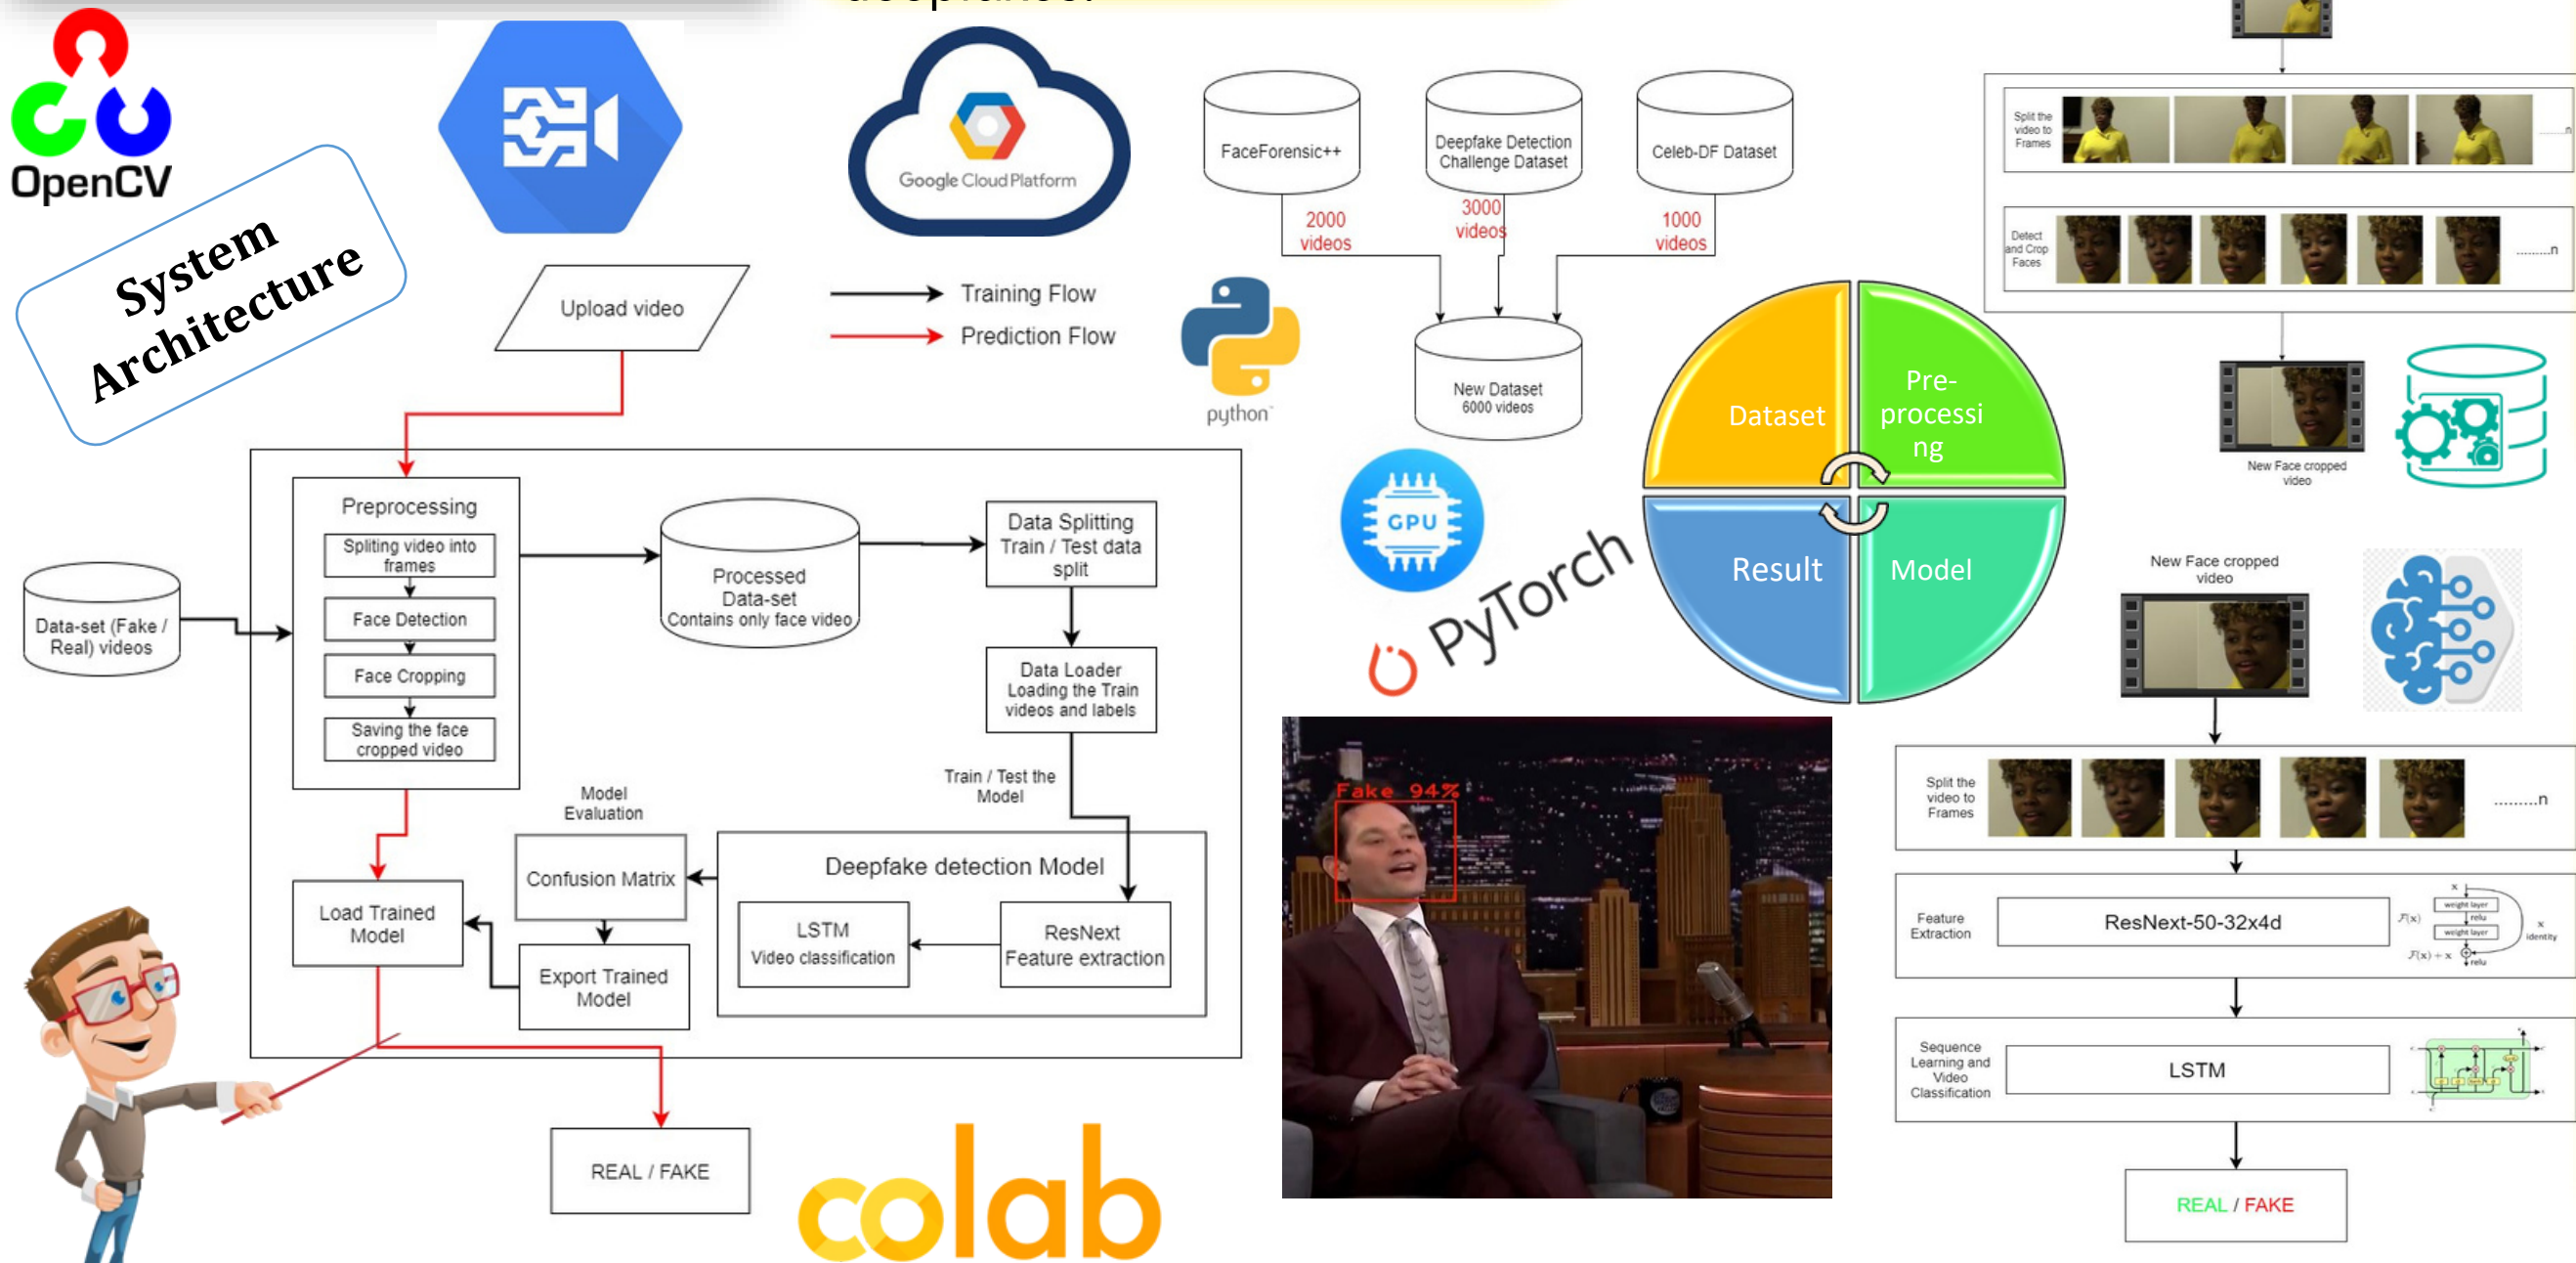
OpenCV

System Architecture

Google Cloud Platform

Upload video

Training Flow
Prediction Flow

python

Preprocessing
Spliting video into frames
Face Detection
Face Cropping
Saving the face cropped video

Data-set (Fake / Real) videos

Processed Data-set Contains only face video

Data Splitting Train / Test data split

Data Loader Loading the Train videos and labels

Train / Test the Model

Model Evaluation

Confusion Matrix

Deepfake detection Model

LSTM Video classification

ResNext Feature extraction

Load Trained Model

Export Trained Model

REAL / FAKE

colab

FaceForensic++
Deepfake Detection Challenge Dataset
Celeb-DF Dataset

2000 videos
3000 videos
1000 videos

New Dataset 6000 videos

GPU

PyTorch

Dataset
Pre-processing
Result
Model

Fake 94%

Split the video to Frames
.....n

Detect and Crop Faces
.........n

New Face cropped video

New Face cropped video

Split the video to Frames
.........n

Feature Extraction
ResNext-50-32x4d
weight layer
relu
weight layer
$\mathcal{F}(x)$
x identity
$\mathcal{F}(x)+x$
relu

Sequence Learning and Video Classification
LSTM

REAL / FAKE